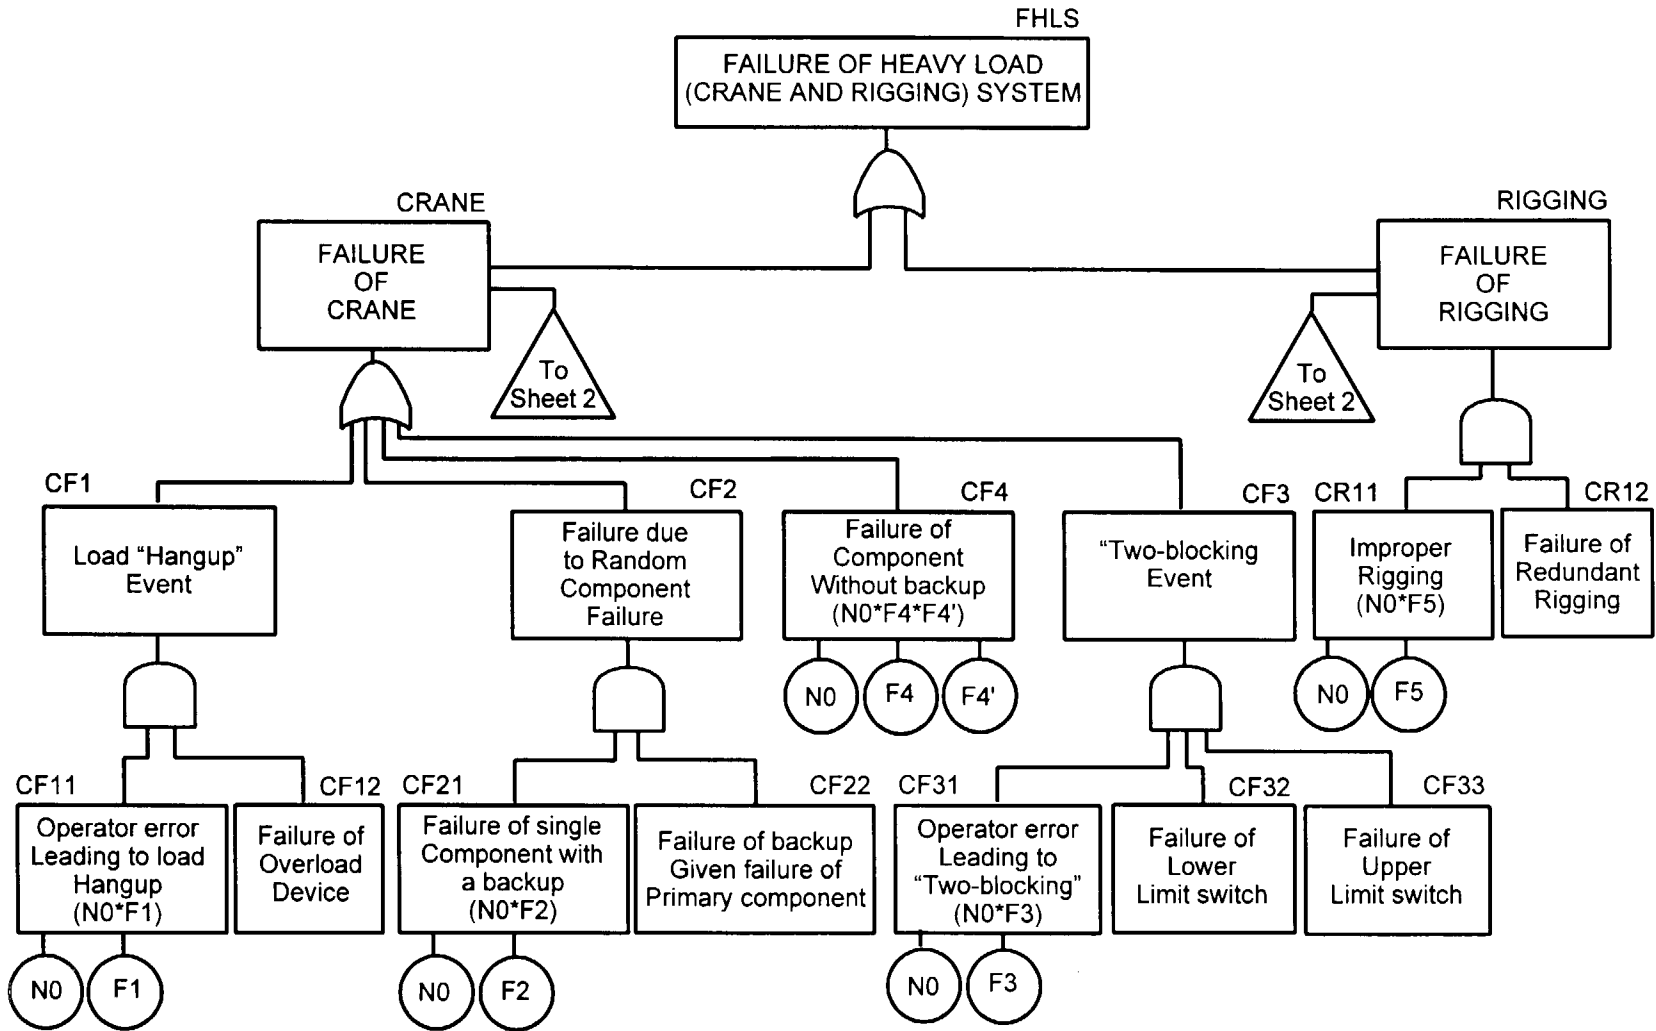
FHLS
FAILURE OF HEAVY LOAD (CRANE AND RIGGING) SYSTEM

CRANE
FAILURE OF CRANE

To Sheet 2

RIGGING
FAILURE OF RIGGING

To Sheet 2

CF1
Load "Hangup" Event

CF2
Failure due to Random Component Failure

CF4
Failure of Component Without backup (N0*F4*F4')

N0 F4 F4'

CF3
"Two-blocking Event

CR11
Improper Rigging (N0*F5)

N0 F5

CR12
Failure of Redundant Rigging

CF11
Operator error Leading to load Hangup (N0*F1)

N0 F1

CF12
Failure of Overload Device

CF21
Failure of single Component with a backup (N0*F2)

N0 F2

CF22
Failure of backup Given failure of Primary component

CF31
Operator error Leading to "Two-blocking" (N0*F3)

N0 F3

CF32
Failure of Lower Limit switch

CF33
Failure of Upper Limit switch